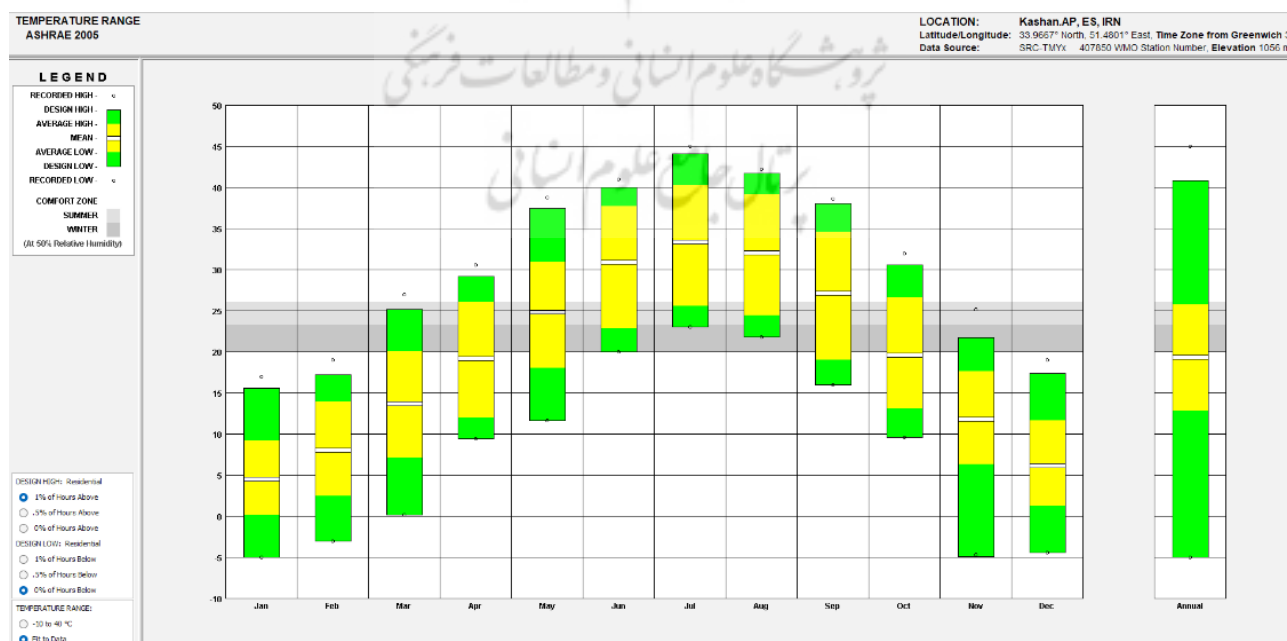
TEMPERATURE RANGE
ASHRAE 2005

LOCATION: Kashan.AP, ES, IRN
Latitude/Longitude: 33.9667° North, 51.4801° East, Time Zone from Greenwich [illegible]
Data Source: SRC-TMYx 407850 WMO Station Number, Elevation 1056 m

پژوهشگاه علوم انسانی و مطالعات فرهنگی
پرتال جامع علوم انسانی

LEGEND
RECORDED HIGH -
DESIGN HIGH -
AVERAGE HIGH -
MEAN -
AVERAGE LOW -
DESIGN LOW -
RECORDED LOW -
COMFORT ZONE
SUMMER
WINTER
(At 50% Relative Humidity)

DESIGN HIGH: Residential
1% of Hours Above
.5% of Hours Above
0% of Hours Above
DESIGN LOW: Residential
1% of Hours Below
.5% of Hours Below
0% of Hours Below
TEMPERATURE RANGE:
-10 to 40 °C
Fit to Data

50
45
40
35
30
25
20
15
10
5
0
-5
-10

Jan Feb Mar Apr May Jun Jul Aug Sep Oct Nov Dec Annual